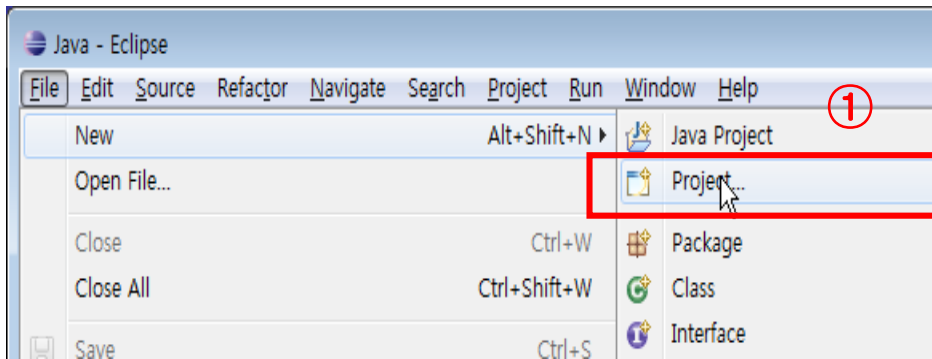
Java - Eclipse

File Edit Source Refactor Navigate Search Project Run Window Help

①

New Alt+Shift+N ▸

Open File...

Close Ctrl+W

Close All Ctrl+Shift+W

Save Ctrl+S

Java Project

Project...

Package

Class

Interface